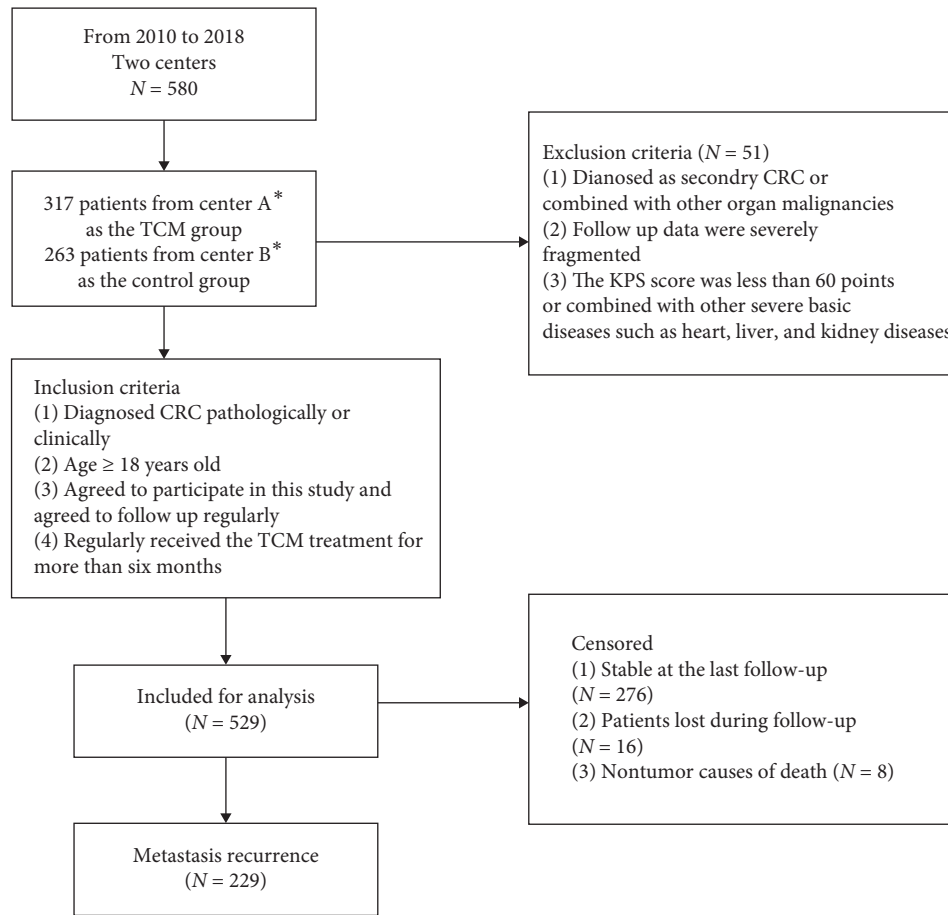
From 2010 to 2018
Two centers
$N = 580$

317 patients from center A$^*$
as the TCM group
263 patients from center B$^*$
as the control group

Exclusion criteria ($N = 51$)
(1) Dianosed as secondry CRC or combined with other organ malignancies
(2) Follow up data were severely fragmented
(3) The KPS score was less than 60 points or combined with other severe basic diseases such as heart, liver, and kidney diseases

Inclusion criteria
(1) Diagnosed CRC pathologically or clinically
(2) Age $\geq$ 18 years old
(3) Agreed to participate in this study and agreed to follow up regularly
(4) Regularly received the TCM treatment for more than six months

Included for analysis
($N = 529$)

Censored
(1) Stable at the last follow-up ($N = 276$)
(2) Patients lost during follow-up ($N = 16$)
(3) Nontumor causes of death ($N = 8$)

Metastasis recurrence
($N = 229$)